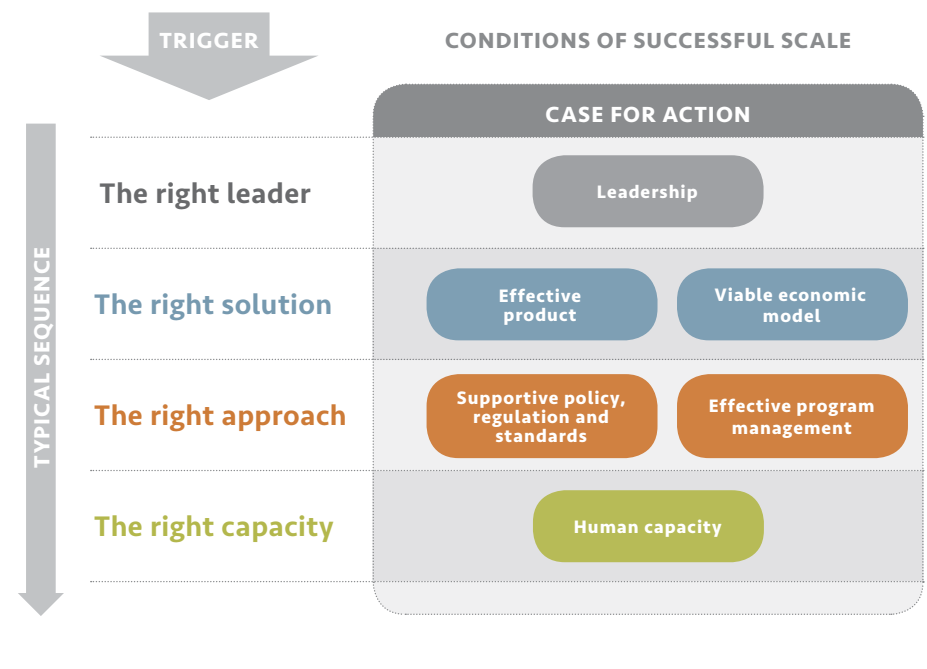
TRIGGER

CONDITIONS OF SUCCESSFUL SCALE

CASE FOR ACTION

TYPICAL SEQUENCE

The right leader

Leadership

The right solution

Effective product

Viable economic model

The right approach

Supportive policy, regulation and standards

Effective program management

The right capacity

Human capacity